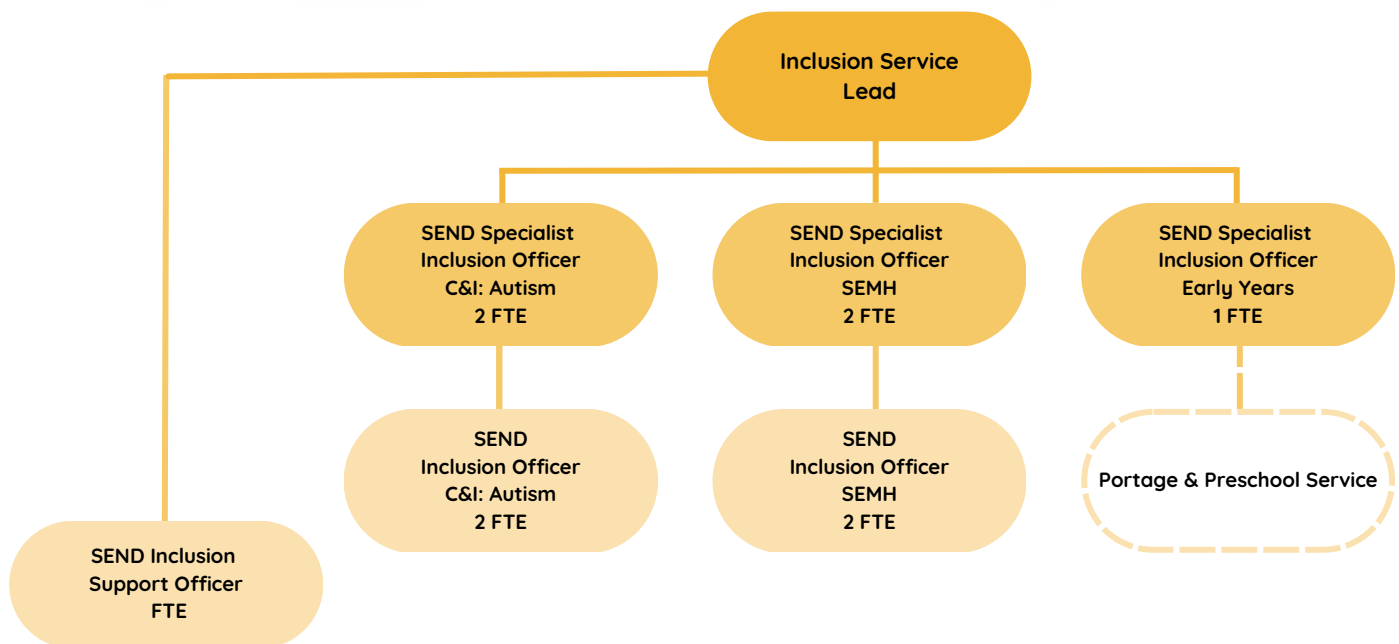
Inclusion Service Lead

SEND Specialist Inclusion Officer C&I: Autism 2 FTE

SEND Specialist Inclusion Officer SEMH 2 FTE

SEND Specialist Inclusion Officer Early Years 1 FTE

SEND Inclusion Officer C&I: Autism 2 FTE

SEND Inclusion Officer SEMH 2 FTE

Portage & Preschool Service

SEND Inclusion Support Officer FTE